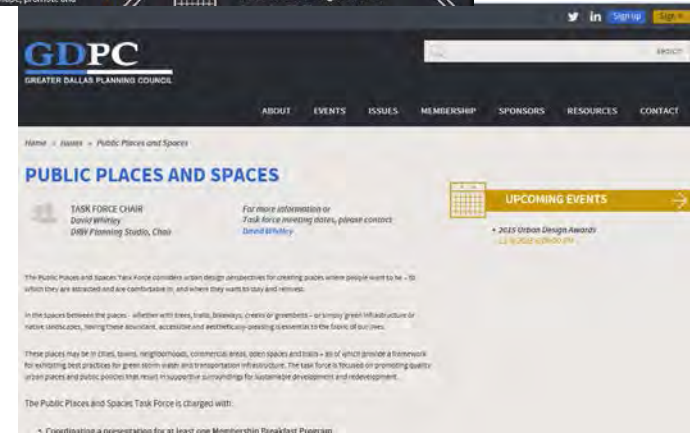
Sign up Sign in

GDPC
GREATER DALLAS PLANNING COUNCIL

SEARCH

ABOUT EVENTS ISSUES MEMBERSHIP SPONSORS RESOURCES CONTACT

Home » Issues » Public Places and Spaces

PUBLIC PLACES AND SPACES

TASK FORCE CHAIR
David Whitley
DBW Planning Studio, Chair

For more information or
Task force meeting dates, please contact
David Whitley

UPCOMING EVENTS

• 2015 Urban Design Awards
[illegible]

The Public Places and Spaces Task Force considers urban design perspectives for creating places where people want to be – to which they are attracted and are comfortable in, and where they want to stay and reinvest.

In the spaces between the places – whether with trees, trails, bikeways, creeks or greenbelts – or simply green infrastructure or native landscapes, having these abundant, accessible and aesthetically-pleasing is essential to the fabric of our lives.

These places may be in cities, towns, neighborhoods, commercial areas, open spaces and trails – all of which provide a framework for exhibiting best practices for green storm water and transportation infrastructure. The task force is focused on promoting quality urban places and public policies that result in supportive surroundings for sustainable development and redevelopment.

The Public Places and Spaces Task Force is charged with:

• Coordinating a presentation for at least one Membership Breakfast Program